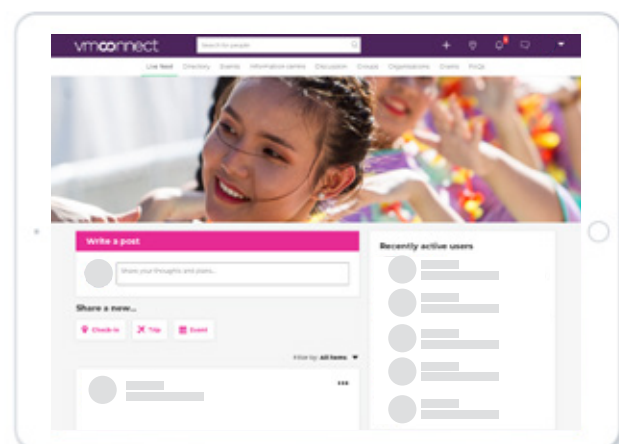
vmconnect

Search for people

Live feed Directory Events Information centre Discussion Groups Organisations Chains FAQs

Write a post

Share your thoughts and plans...

Share a new...

Check-in Trip Event

Filter by: All items

Recently active users